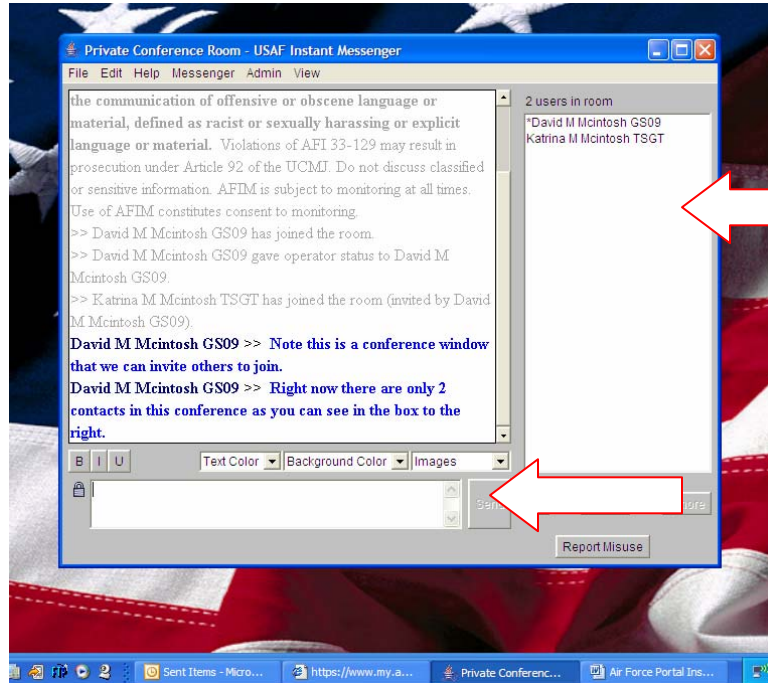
Private Conference Room - USAF Instant Messenger

File Edit Help Messenger Admin View

the communication of offensive or obscene language or material, defined as racist or sexually harassing or explicit language or material. Violations of AFI 33-129 may result in prosecution under Article 92 of the UCMJ. Do not discuss classified or sensitive information. AFIM is subject to monitoring at all times. Use of AFIM constitutes consent to monitoring.

>> David M Mcintosh GS09 has joined the room.

>> David M Mcintosh GS09 gave operator status to David M Mcintosh GS09.

>> Katrina M Mcintosh TSGT has joined the room (invited by David M Mcintosh GS09).

David M Mcintosh GS09 >> Note this is a conference window that we can invite others to join.

David M Mcintosh GS09 >> Right now there are only 2 contacts in this conference as you can see in the box to the right.

2 users in room

*David M Mcintosh GS09
Katrina M Mcintosh TSGT

B I U

Text Color Background Color Images

Send

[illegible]nore

Report Misuse

Sent Items - Micro... https://www.my.a... Private Conferenc... Air Force Portal Ins...